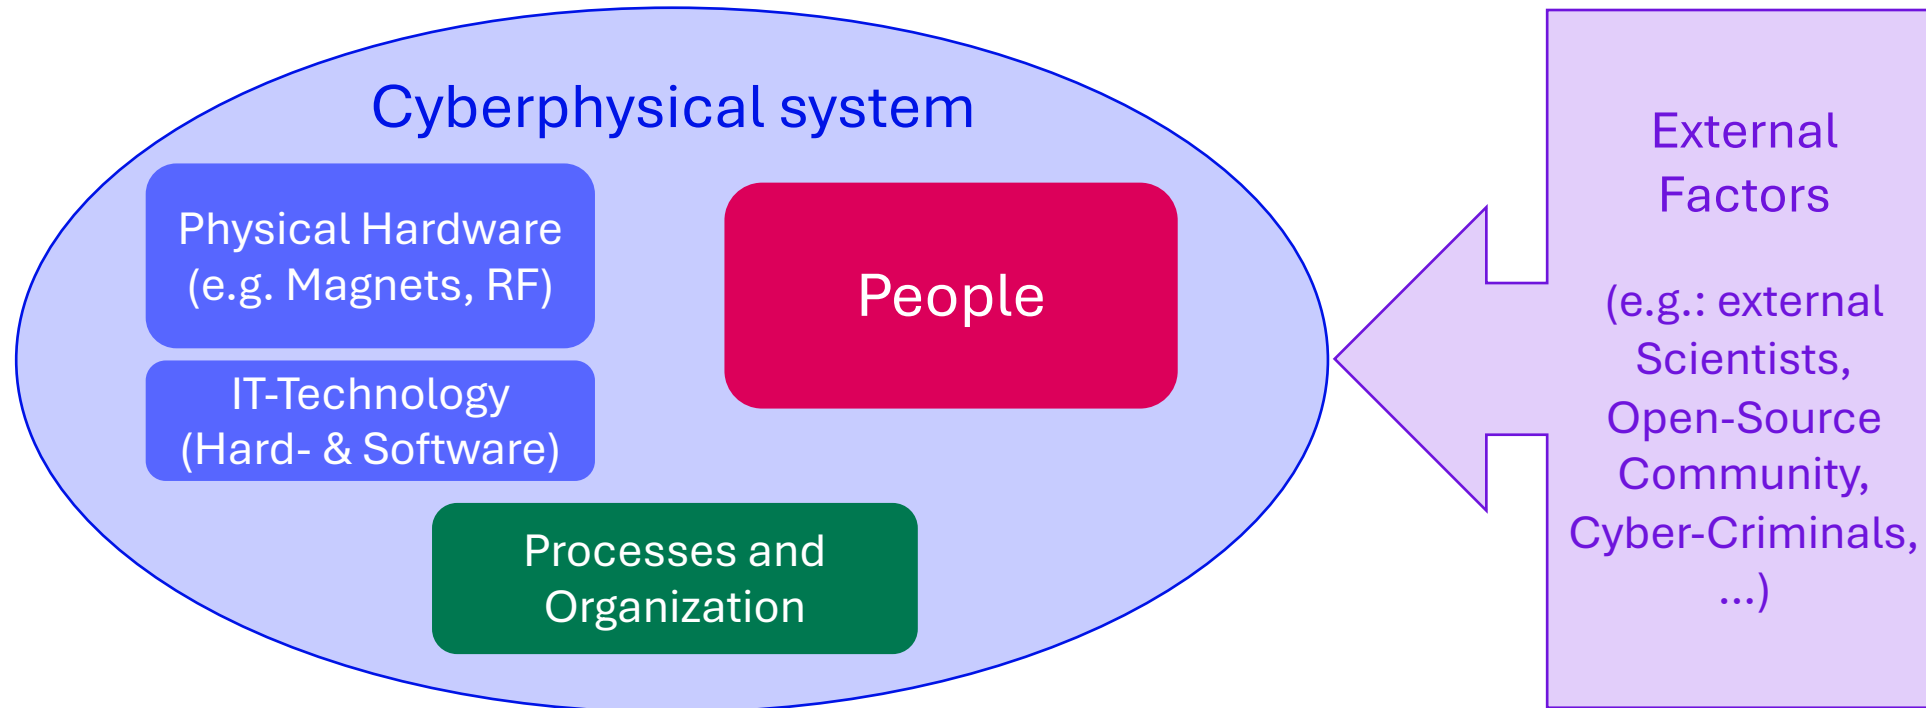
Cyberphysical system

Physical Hardware (e.g. Magnets, RF)

IT-Technology (Hard- & Software)

People

Processes and Organization

External Factors

(e.g.: external Scientists, Open-Source Community, Cyber-Criminals, …)